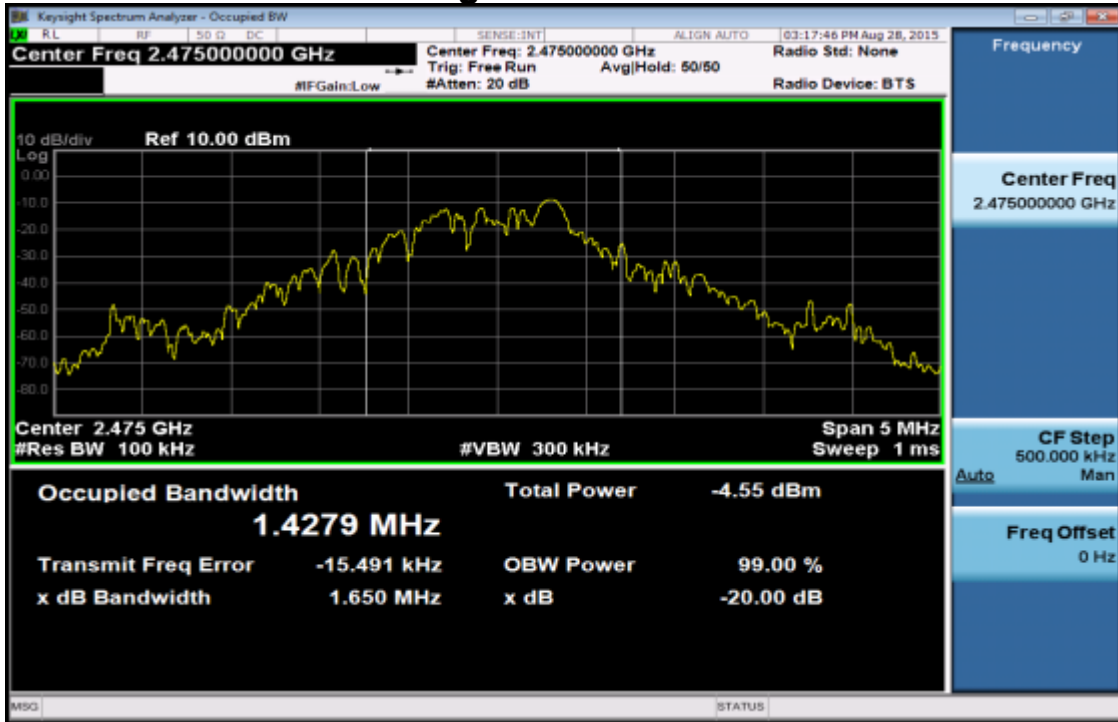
Keysight Spectrum Analyzer - Occupied BW

RL RF 50 Ω DC SENSE:INT ALIGN AUTO 03:17:46 PM Aug 28, 2015

Center Freq 2.475000000 GHz

Center Freq: 2.475000000 GHz
Trig: Free Run Avg|Hold: 50/50
#Atten: 20 dB

#IFGain:Low

Radio Std: None
Radio Device: BTS

Frequency

10 dB/div Ref 10.00 dBm
Log
0.00
-10.0
-20.0
-30.0
-40.0
-50.0
-60.0
-70.0
-80.0

Center 2.475 GHz
#Res BW 100 kHz
#VBW 300 kHz
Span 5 MHz
Sweep 1 ms

Occupied Bandwidth
1.4279 MHz

Total Power -4.55 dBm

Transmit Freq Error -15.491 kHz
x dB Bandwidth 1.650 MHz

OBW Power 99.00 %
x dB -20.00 dB

Center Freq
2.475000000 GHz

CF Step
500.000 kHz
Auto Man

Freq Offset
0 Hz

MSG

STATUS